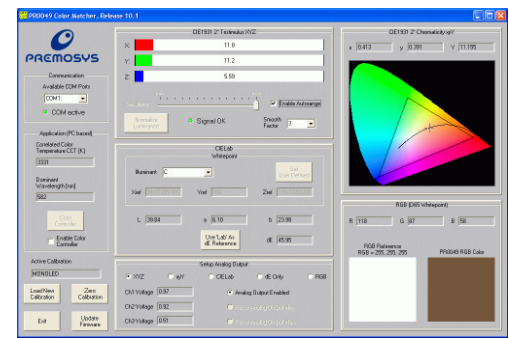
PR0049 Color Matcher - Release 10.1

PREMOSYS

Communication
Available COM Ports
COM1:
COM active

Application (PC based)
Correlated Color Temperature CCT (K)
3331
Dominant Wavelength (nm)
582
Color Controller
Enable Color Controller

Active Calibration
MINOLED

Load New Calibration
Zero Calibration
Exit
Update Firmware

CIE1931 2° Tristimulus XYZ
X: 11.8
Y: 11.2
Z: 5.59
Enable Autorange
Normalize Luminance
Signal OK
Smooth Factor
1

CIELab
Whitepoint
Illuminant C
Xref
Yref
Zref
Set User Defined
L 39.84
a 16.10
b 23.99
Use 'Lab' As dE Reference
dE 45.95

Setup Analog Output
XYZ
xyY
CIELab
dE Only
RGB
CH1 Voltage 0.97
CH2 Voltage 0.92
CH3 Voltage 0.51
Analog Output Enabled

CIE1931 2° Chromaticity xyY
x 0.413
y 0.391
Y 11.195

RGB (D65 whitepoint)
R 118
G 87
B 58
RGB Reference
RGB = 255, 255, 255
PR0049 RGB Color